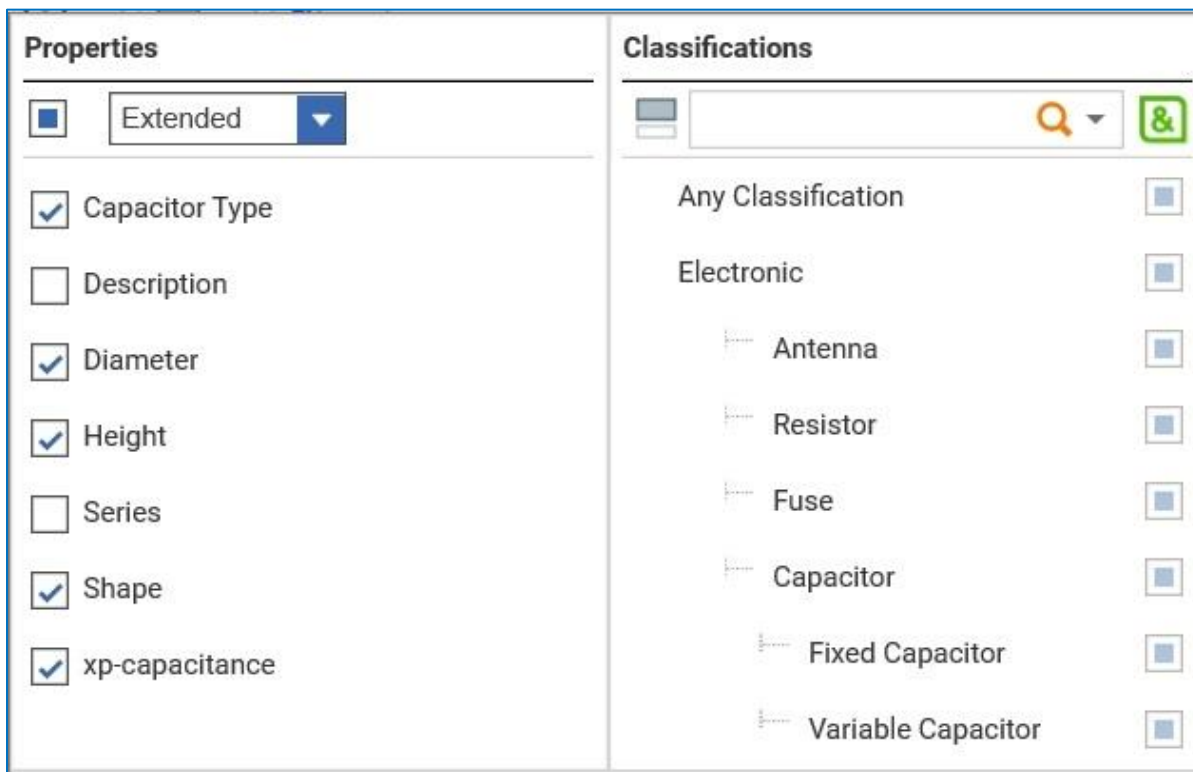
Properties

Extended

Capacitor Type

Description

Diameter

Height

Series

Shape

xp-capacitance

Classifications

&

Any Classification

Electronic

Antenna

Resistor

Fuse

Capacitor

Fixed Capacitor

Variable Capacitor